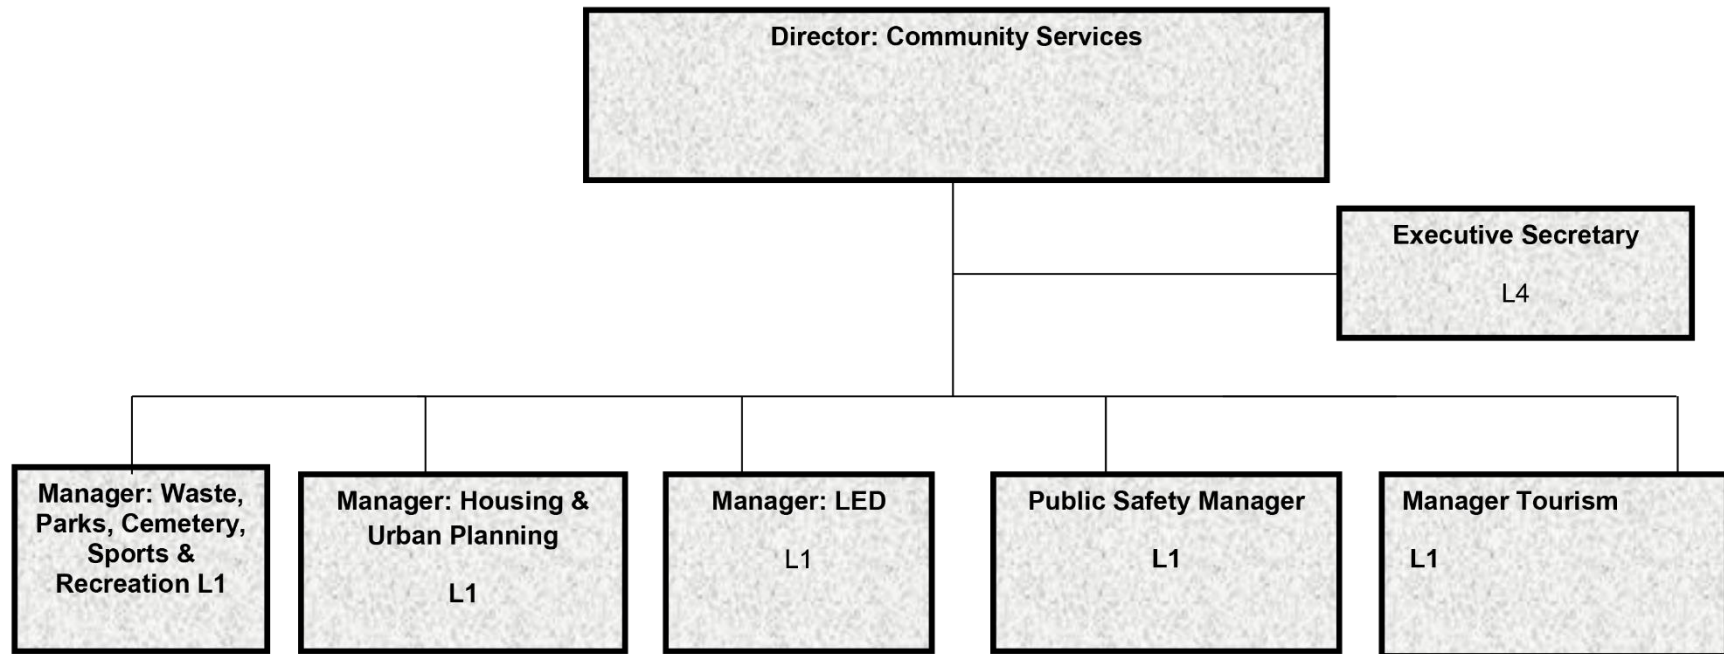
Director: Community Services

Executive Secretary

L4

Manager: Waste, Parks, Cemetery, Sports & Recreation L1

Manager: Housing & Urban Planning

L1

Manager: LED

L1

Public Safety Manager

L1

Manager Tourism

L1